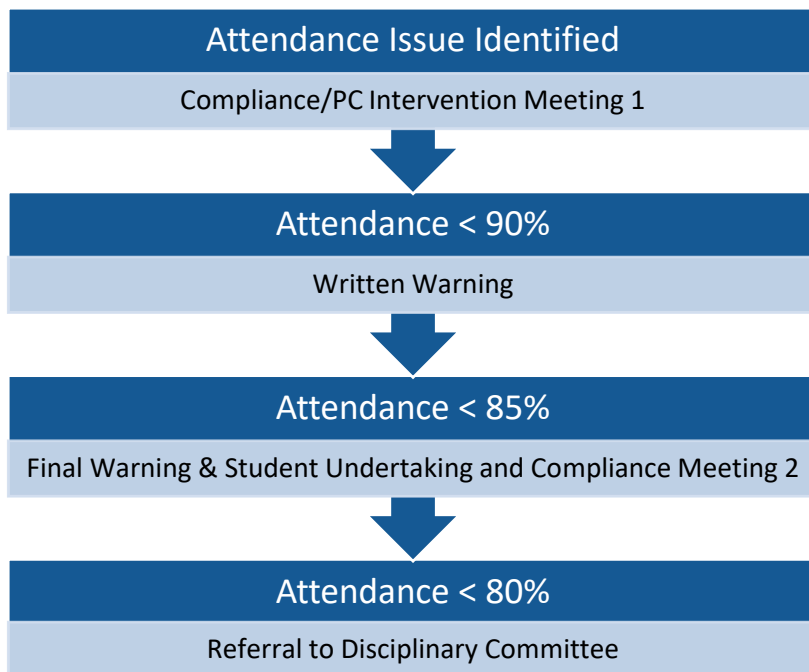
Attendance Issue Identified

Compliance/PC Intervention Meeting 1

Attendance < 90%

Written Warning

Attendance < 85%

Final Warning & Student Undertaking and Compliance Meeting 2

Attendance < 80%

Referral to Disciplinary Committee